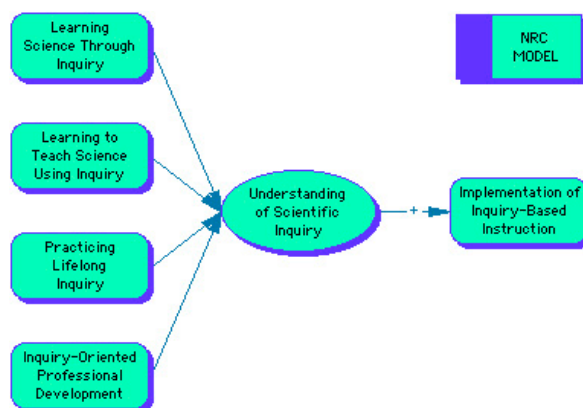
Learning Science Through Inquiry

Learning to Teach Science Using Inquiry

Practicing Lifelong Inquiry

Inquiry-Oriented Professional Development

Understanding of Scientific Inquiry

+

Implementation of Inquiry-Based Instruction

NRC MODEL